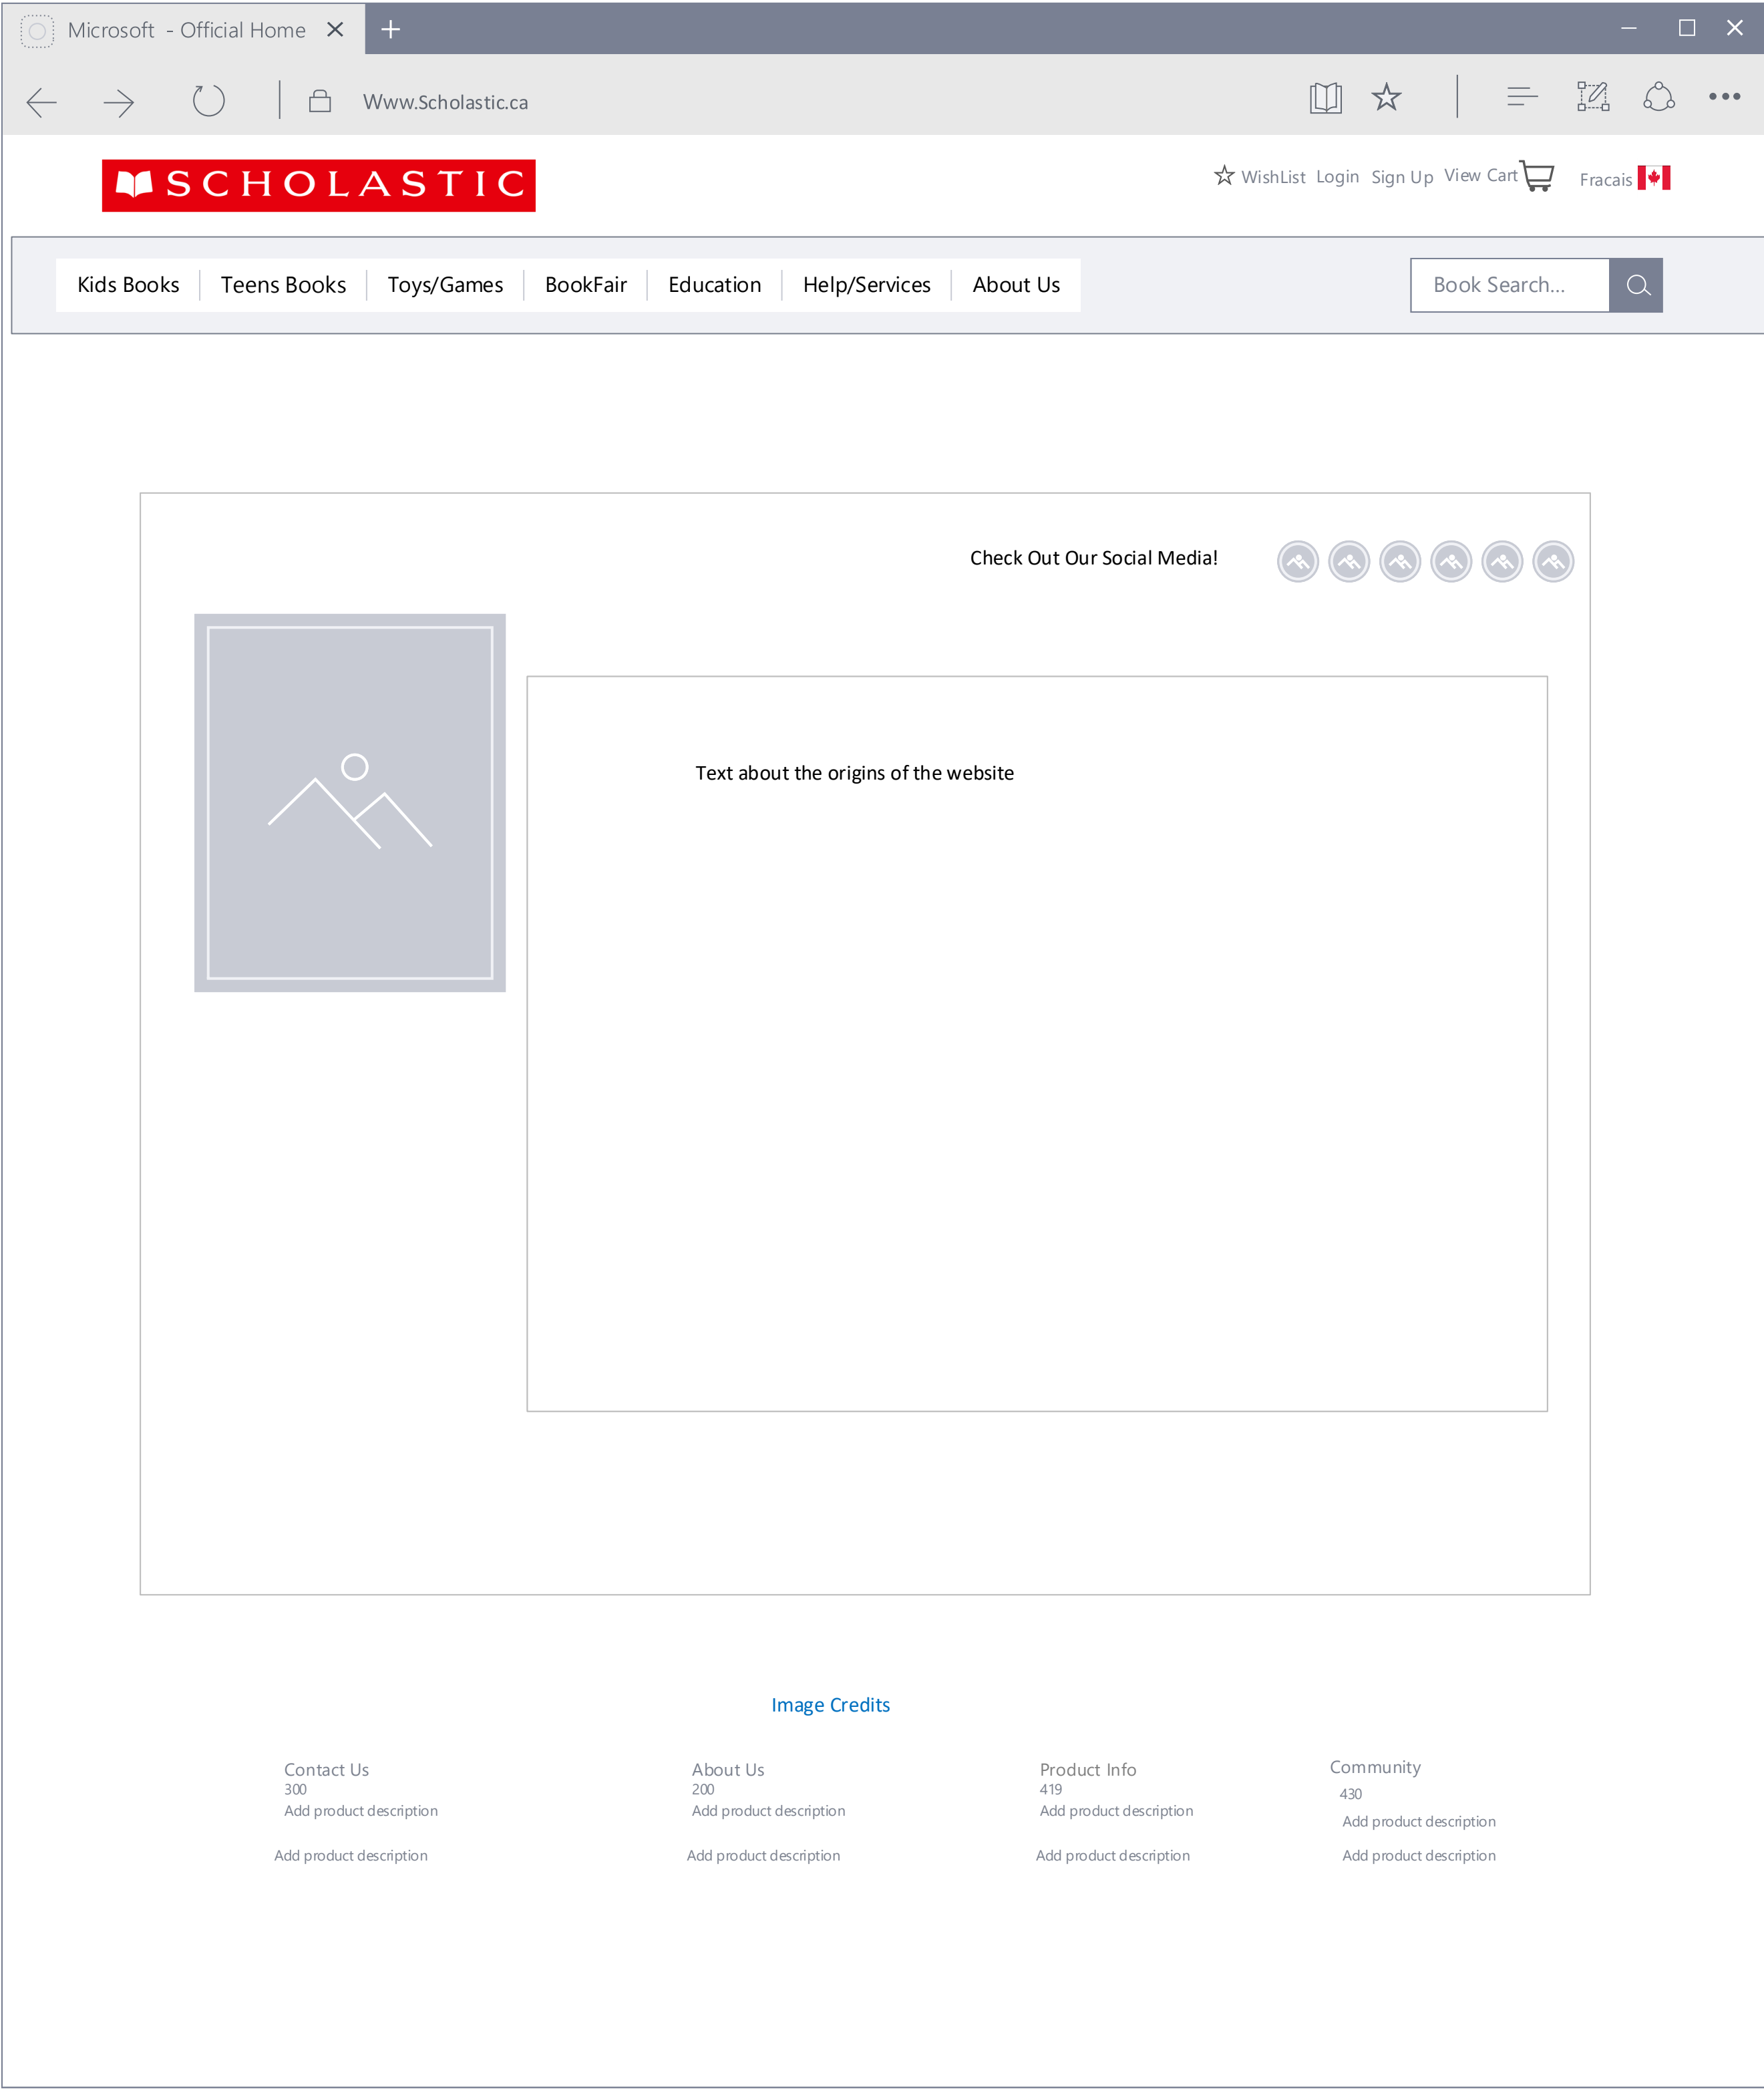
Microsoft - Official Home

Www.Scholastic.ca

SCHOLASTIC

WishList Login Sign Up View Cart Fracais

Kids Books | Teens Books | Toys/Games | BookFair | Education | Help/Services | About Us

Book Search...

Check Out Our Social Media!

Text about the origins of the website

Image Credits

Contact Us
300
Add product description

Add product description

About Us
200
Add product description

Add product description

Product Info
419
Add product description

Add product description

Community
430
Add product description

Add product description